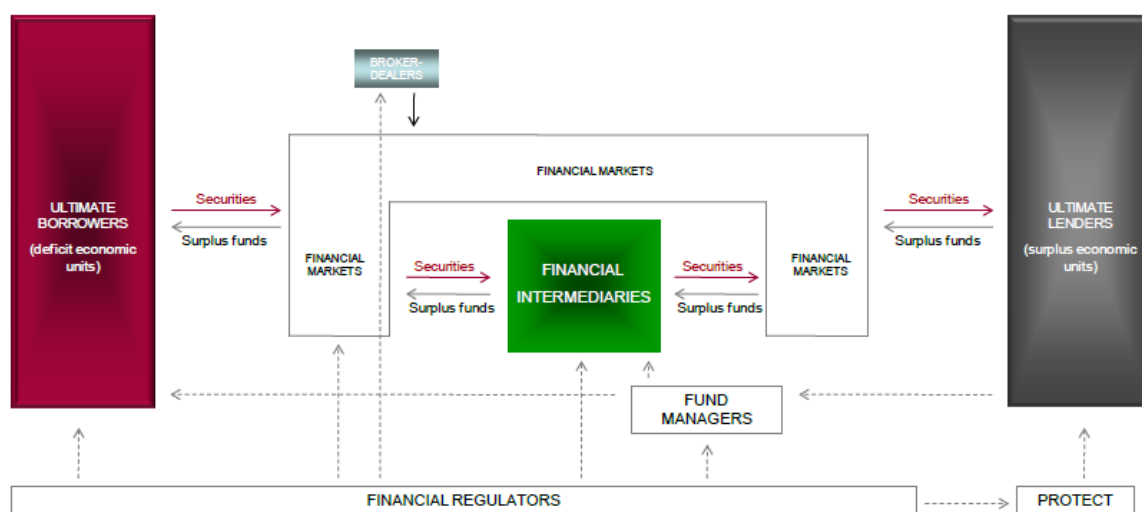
BROKER-DEALERS

FINANCIAL MARKETS

ULTIMATE BORROWERS
(deficit economic units)

Securities
Surplus funds

FINANCIAL MARKETS

Securities
Surplus funds

FINANCIAL INTERMEDIARIES

Securities
Surplus funds

FINANCIAL MARKETS

Securities
Surplus funds

ULTIMATE LENDERS
(surplus economic units)

FUND MANAGERS

FINANCIAL REGULATORS

PROTECT